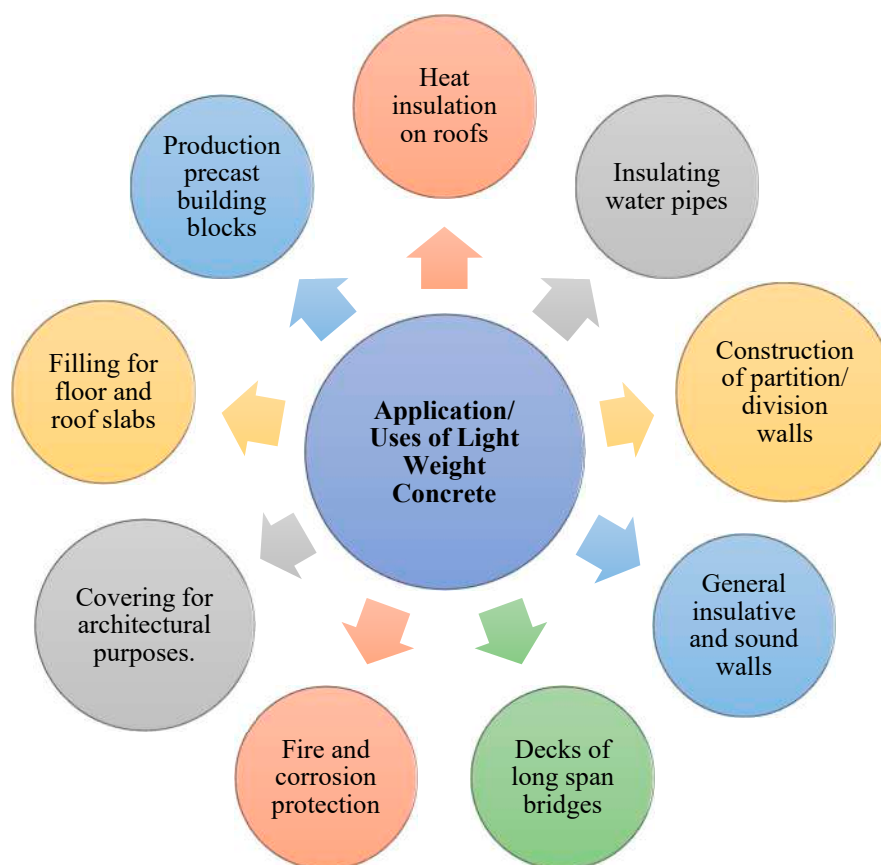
Application/ Uses of Light Weight Concrete

Heat insulation on roofs

Insulating water pipes

Construction of partition/ division walls

General insulative and sound walls

Decks of long span bridges

Fire and corrosion protection

Covering for architectural purposes.

Filling for floor and roof slabs

Production precast building blocks